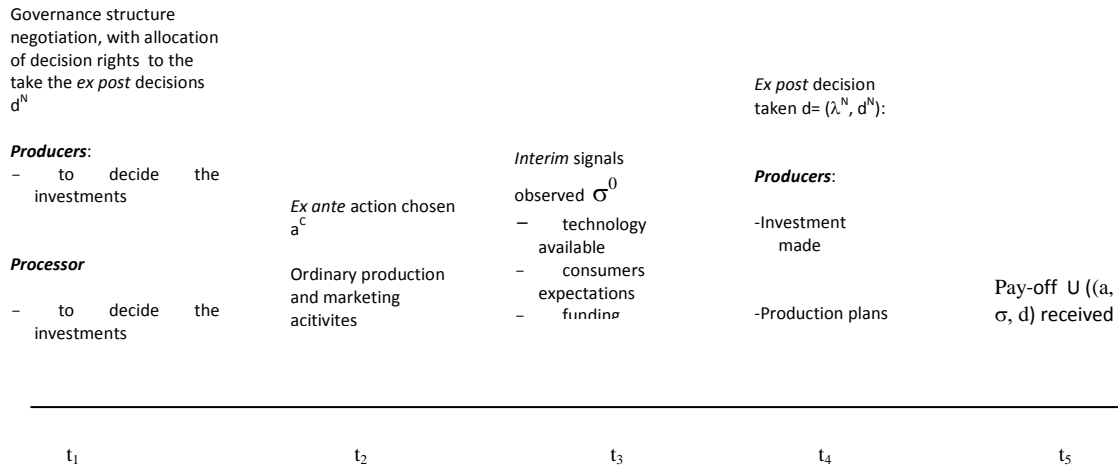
Governance structure negotiation, with allocation of decision rights to the take the *ex post* decisions $d^N$

***Producers***:
– to decide the investments

***Processor***
– to decide the investments

*Ex ante* action chosen $a^C$

Ordinary production and marketing acitivites

*Interim* signals observed $\sigma^0$
– technology available
– consumers expectations
– funding

*Ex post* decision taken $d=(\lambda^N, d^N)$:

***Producers***:

-Investment made

-Production plans

Pay-off U ((a, σ, d) received

$t_1$ $t_2$ $t_3$ $t_4$ $t_5$